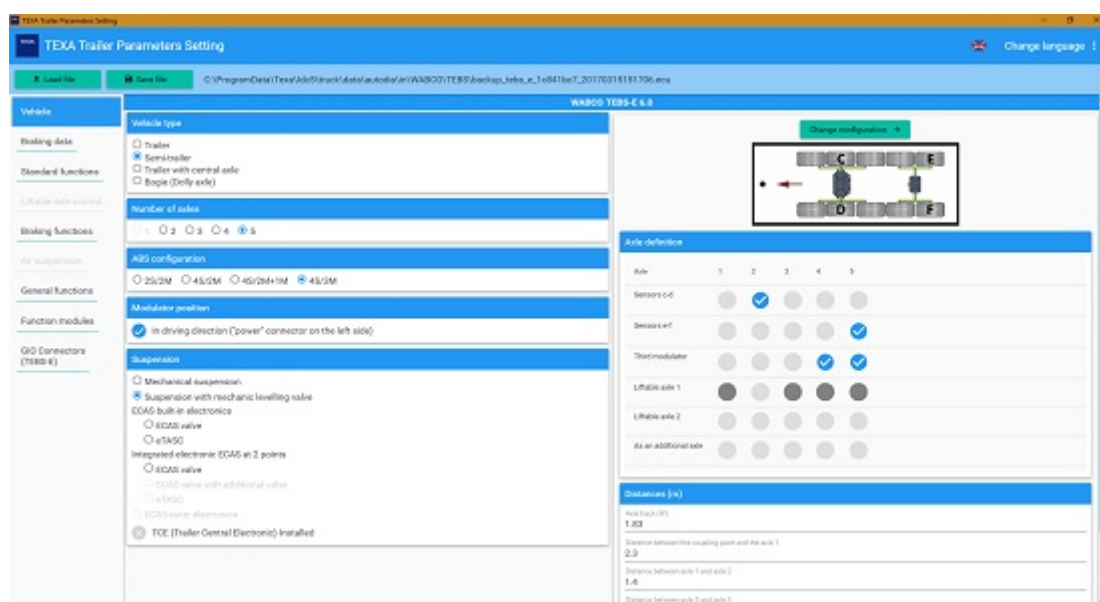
TEXA Trailer Parameters Setting

TEXA Trailer Parameters Setting

Change language

Load file

Save file

C:\ProgramData\Texa\IdcS\truck\data\autodia\in\WABCO\TEBS\backup_tebs_e_1e841be7_20170315151706.ecu

WABCO TEBS-E 6.0

Vehicle

Braking data

Standard functions

Liftable axle control

Braking functions

Air suspension

General functions

Function modules

GIO Connectors (TEBS-E)

Vehicle type

Trailer

Semi-trailer

Trailer with central axle

Bogie (Dolly axle)

Number of axles

1 2 3 4 5

ABS configuration

2S/2M 4S/2M 4S/2M+1M 4S/3M

Modulator position

In driving direction ("power" connector on the left side)

Suspension

Mechanical suspension

Suspension with mechanic levelling valve

ECAS built-in electronics

ECAS valve

eTASC

Integrated electronic ECAS at 2 points

ECAS valve

ECAS valve with additional valve

eTASC

ECAS outer electronics

TCE (Trailer Central Electronic) Installed

Change configuration →

C

E

D

F

Axle definition

| Axle | 1 | 2 | 3 | 4 | 5 |
|---|---|---|---|---|---|
| Sensors c-d | | | | | |
| Sensors e-f | | | | | |
| Third modulator | | | | | |
| Liftable axle 1 | | | | | |
| Liftable axle 2 | | | | | |
| As an additional axle | | | | | |

Distances (m)

Axle track (W)

1.83

Distance between the coupling point and the axle 1

2.0

Distance between axle 1 and axle 2

1.4

Distance between axle 2 and axle 3